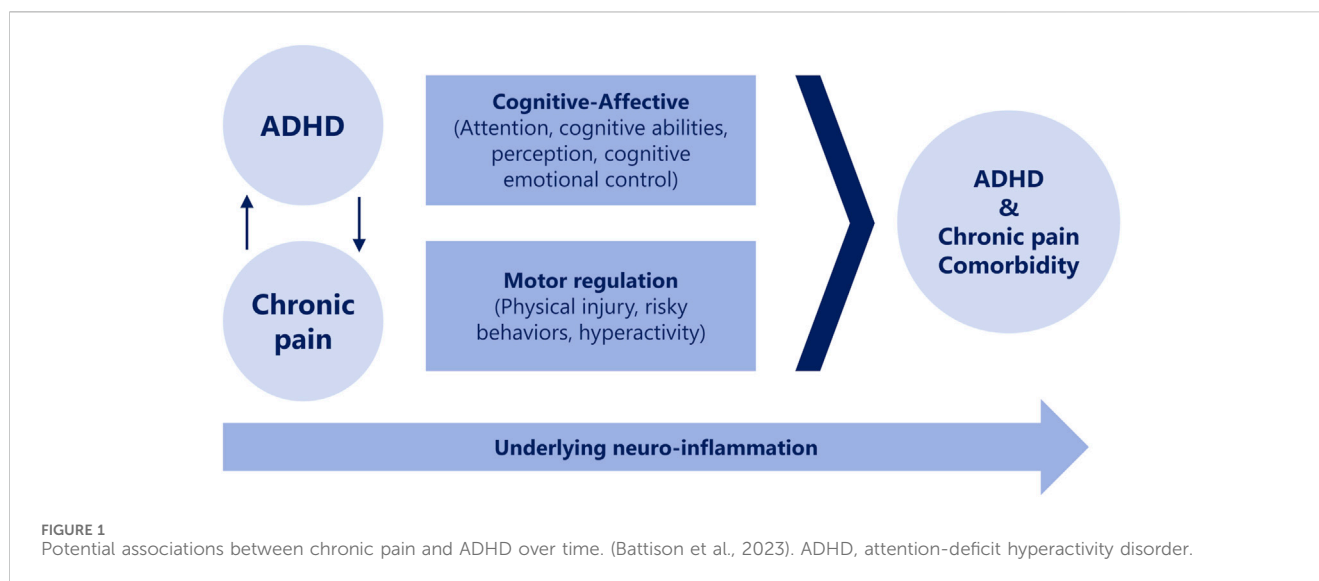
ADHD

Chronic pain

Cognitive-Affective
(Attention, cognitive abilities, perception, cognitive emotional control)

Motor regulation
(Physical injury, risky behaviors, hyperactivity)

ADHD
&
Chronic pain
Comorbidity

Underlying neuro-inflammation

FIGURE 1
Potential associations between chronic pain and ADHD over time. (Battison et al., 2023). ADHD, attention-deficit hyperactivity disorder.